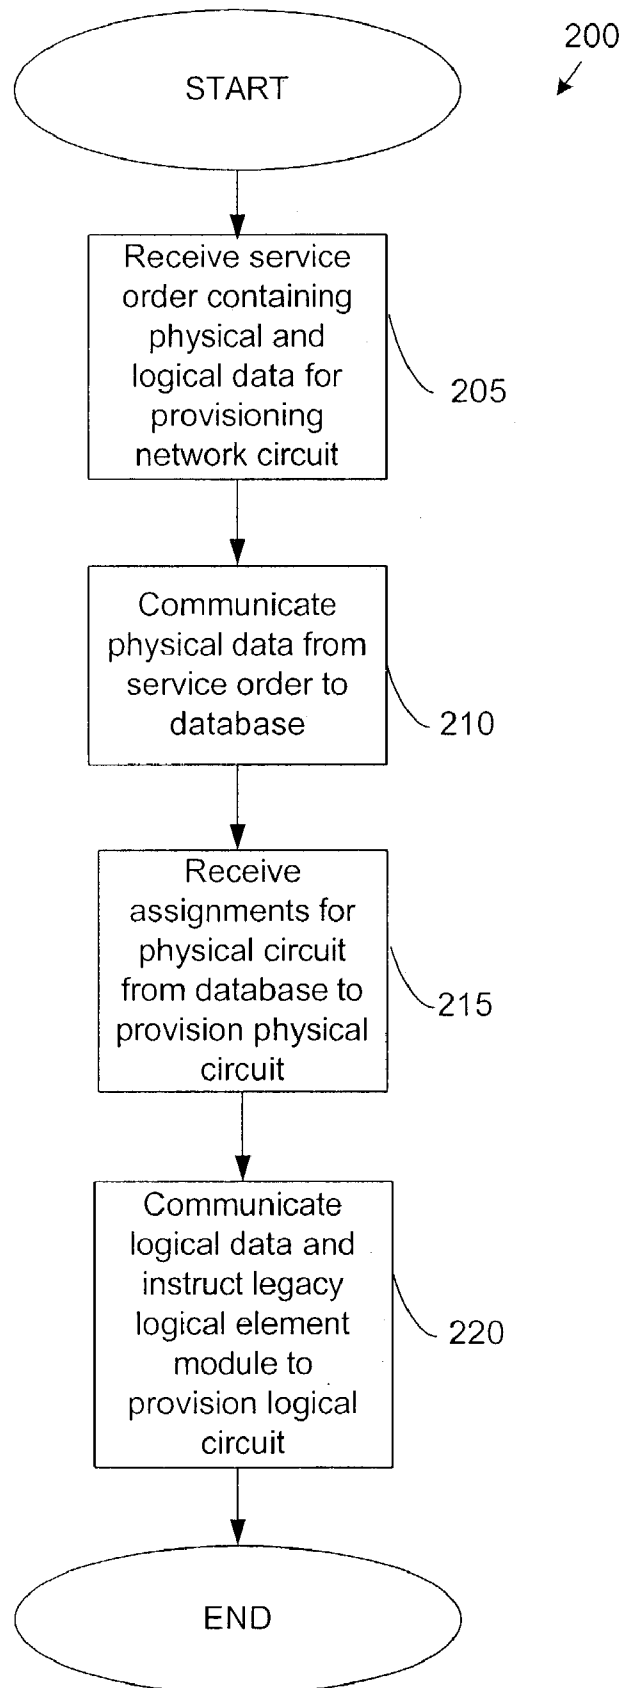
200

START

Receive service order containing physical and logical data for provisioning network circuit

205

Communicate physical data from service order to database

210

Receive assignments for physical circuit from database to provision physical circuit

215

Communicate logical data and instruct legacy logical element module to provision logical circuit

220

END